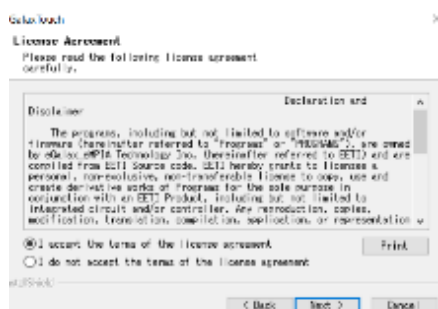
eGalaxTouch

License Agreement
Please read the following license agreement carefully.

Declaration and Disclaimer

The programs, including but not limited to software and/or firmware (hereinafter referred to "Programs" or "PROGRAMS"), are owned by eGalax_eMPIA Technology Inc. (hereinafter referred to EETI) and are compiled from EETI Source code. EETI hereby grants to licensee a personal, non-exclusive, non-transferable license to copy, use and create derivative works of Programs for the sole purpose in conjunction with an EETI Product, including but not limited to integrated circuit and/or controller. Any reproduction, copies, modification, translation, compilation, application, or representation

I accept the terms of the license agreement
I do not accept the terms of the license agreement

Print

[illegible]

< Back   Next >   Cancel